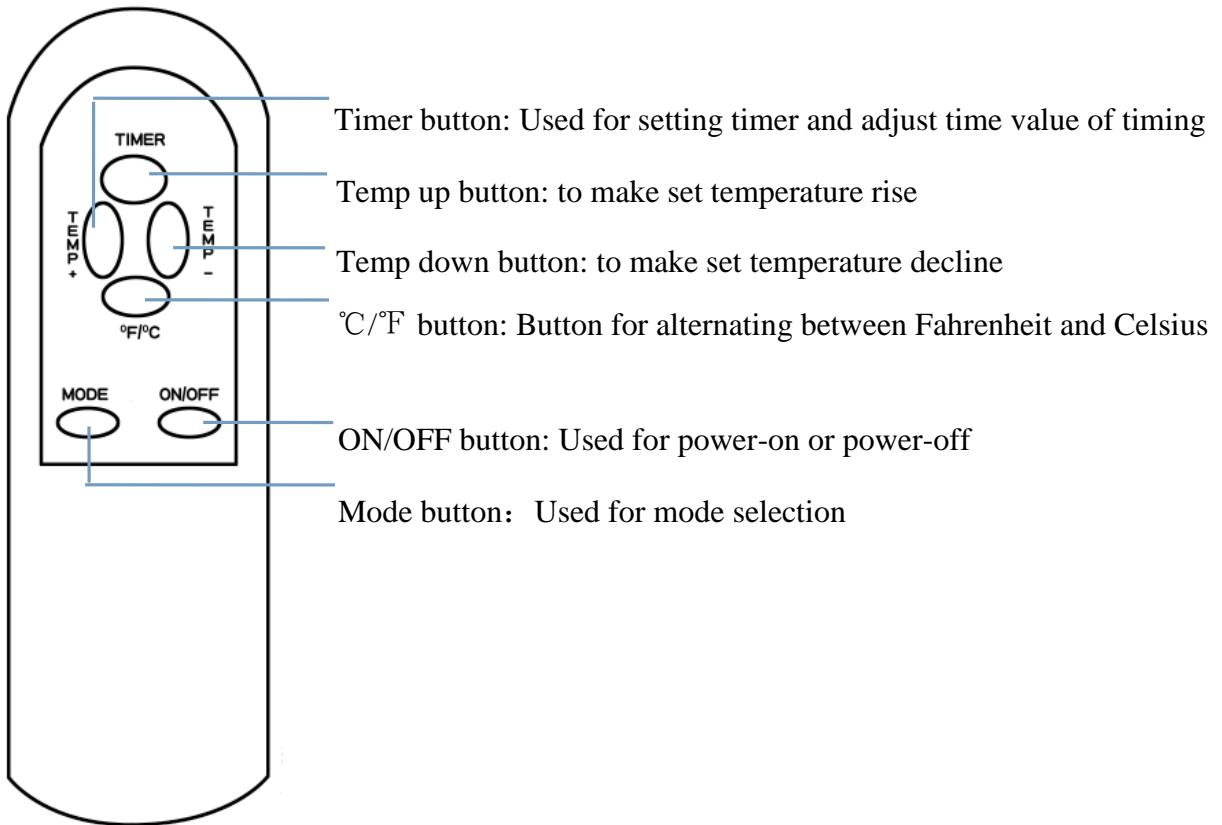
TIMER

TEMP +

TEMP –

ºF/ºC

MODE

ON/OFF

Timer button: Used for setting timer and adjust time value of timing

Temp up button: to make set temperature rise

Temp down button: to make set temperature decline

℃/℉ button: Button for alternating between Fahrenheit and Celsius

ON/OFF button: Used for power-on or power-off

Mode button：Used for mode selection